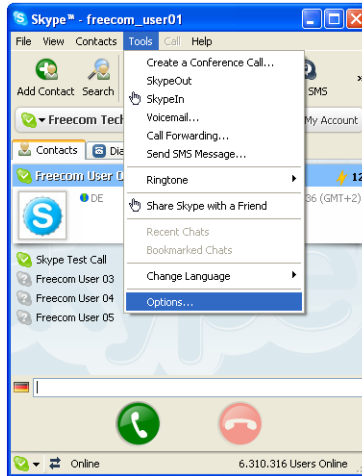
Skype™ - freecom_user01

File View Contacts Tools Call Help

Add Contact Search

SMS

Freecom Tech

My Account

Contacts Dia

Freecom User 0

12

DE

36 (GMT+2)

Skype Test Call
Freecom User 03
Freecom User 04
Freecom User 05

Create a Conference Call...
SkypeOut
SkypeIn
Voicemail...
Call Forwarding...
Send SMS Message...
Ringtone
Share Skype with a Friend
Recent Chats
Bookmarked Chats
Change Language
Options...

Online

6.310.316 Users Online